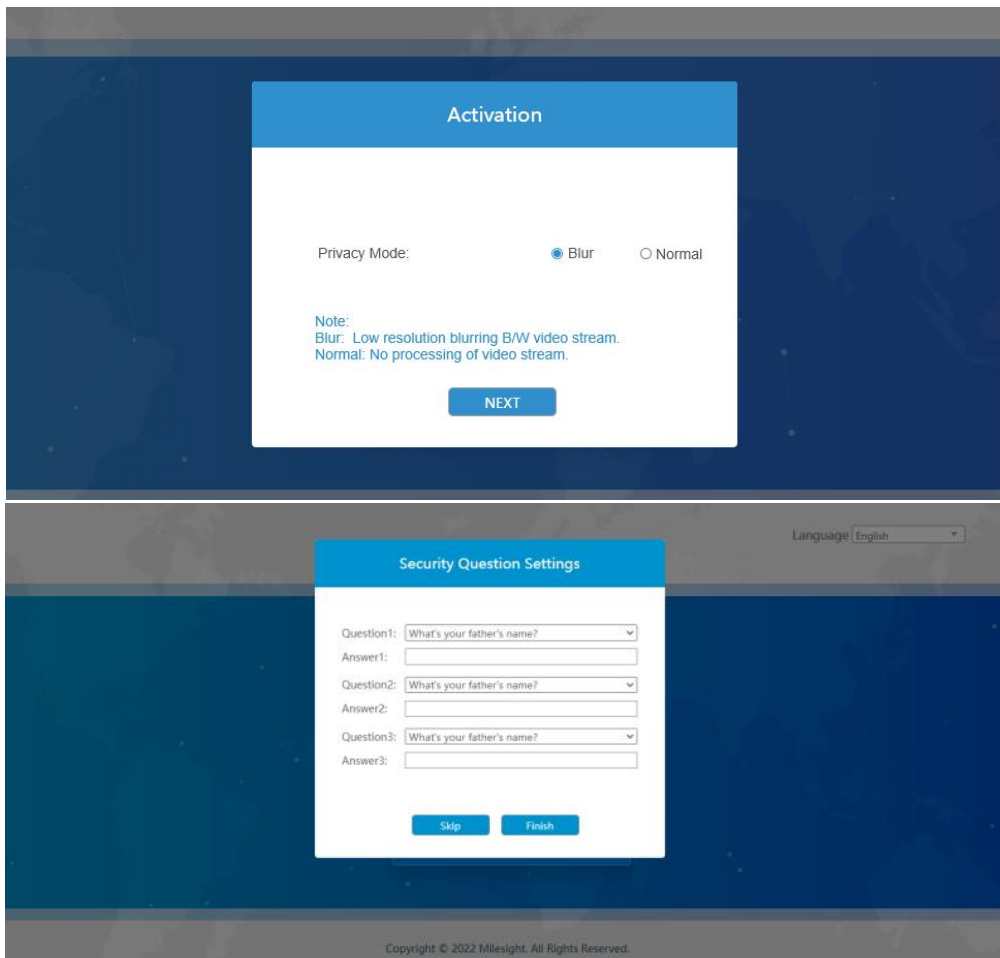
Activation

Privacy Mode: Blur Normal

Note:
Blur: Low resolution blurring B/W video stream.
Normal: No processing of video stream.

NEXT

Language English

Security Question Settings

Question1: What's your father's name?
Answer1:
Question2: What's your father's name?
Answer2:
Question3: What's your father's name?
Answer3:

Skip Finish

Copyright © 2022 Milesight. All Rights Reserved.